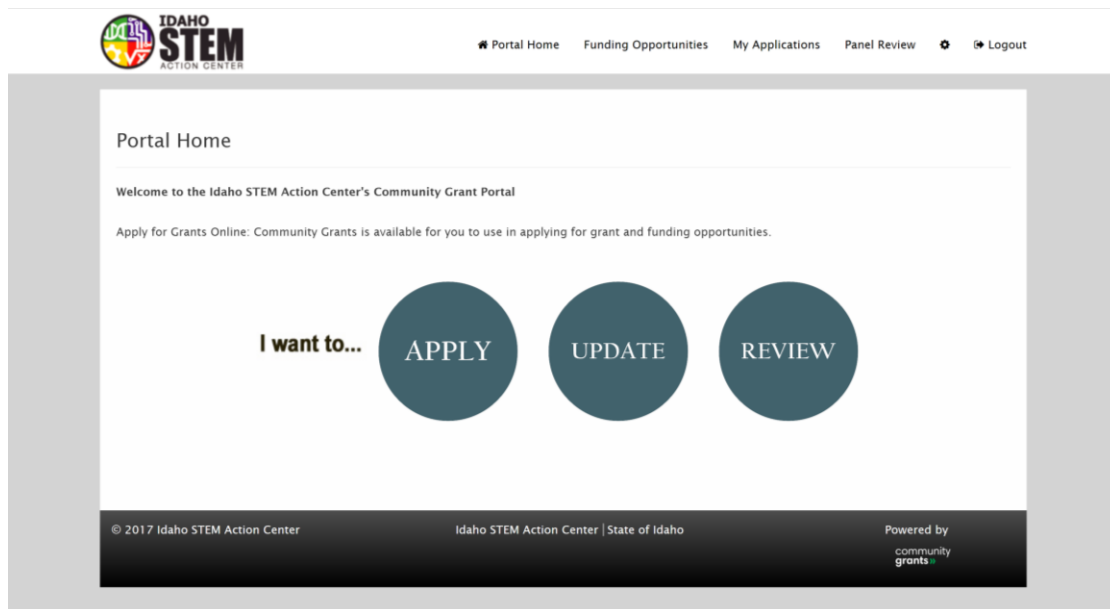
IDAHO STEM ACTION CENTER

Portal Home Funding Opportunities My Applications Panel Review Logout

Portal Home

Welcome to the Idaho STEM Action Center's Community Grant Portal

Apply for Grants Online: Community Grants is available for you to use in applying for grant and funding opportunities.

I want to... APPLY UPDATE REVIEW

© 2017 Idaho STEM Action Center

Idaho STEM Action Center | State of Idaho

Powered by community grants